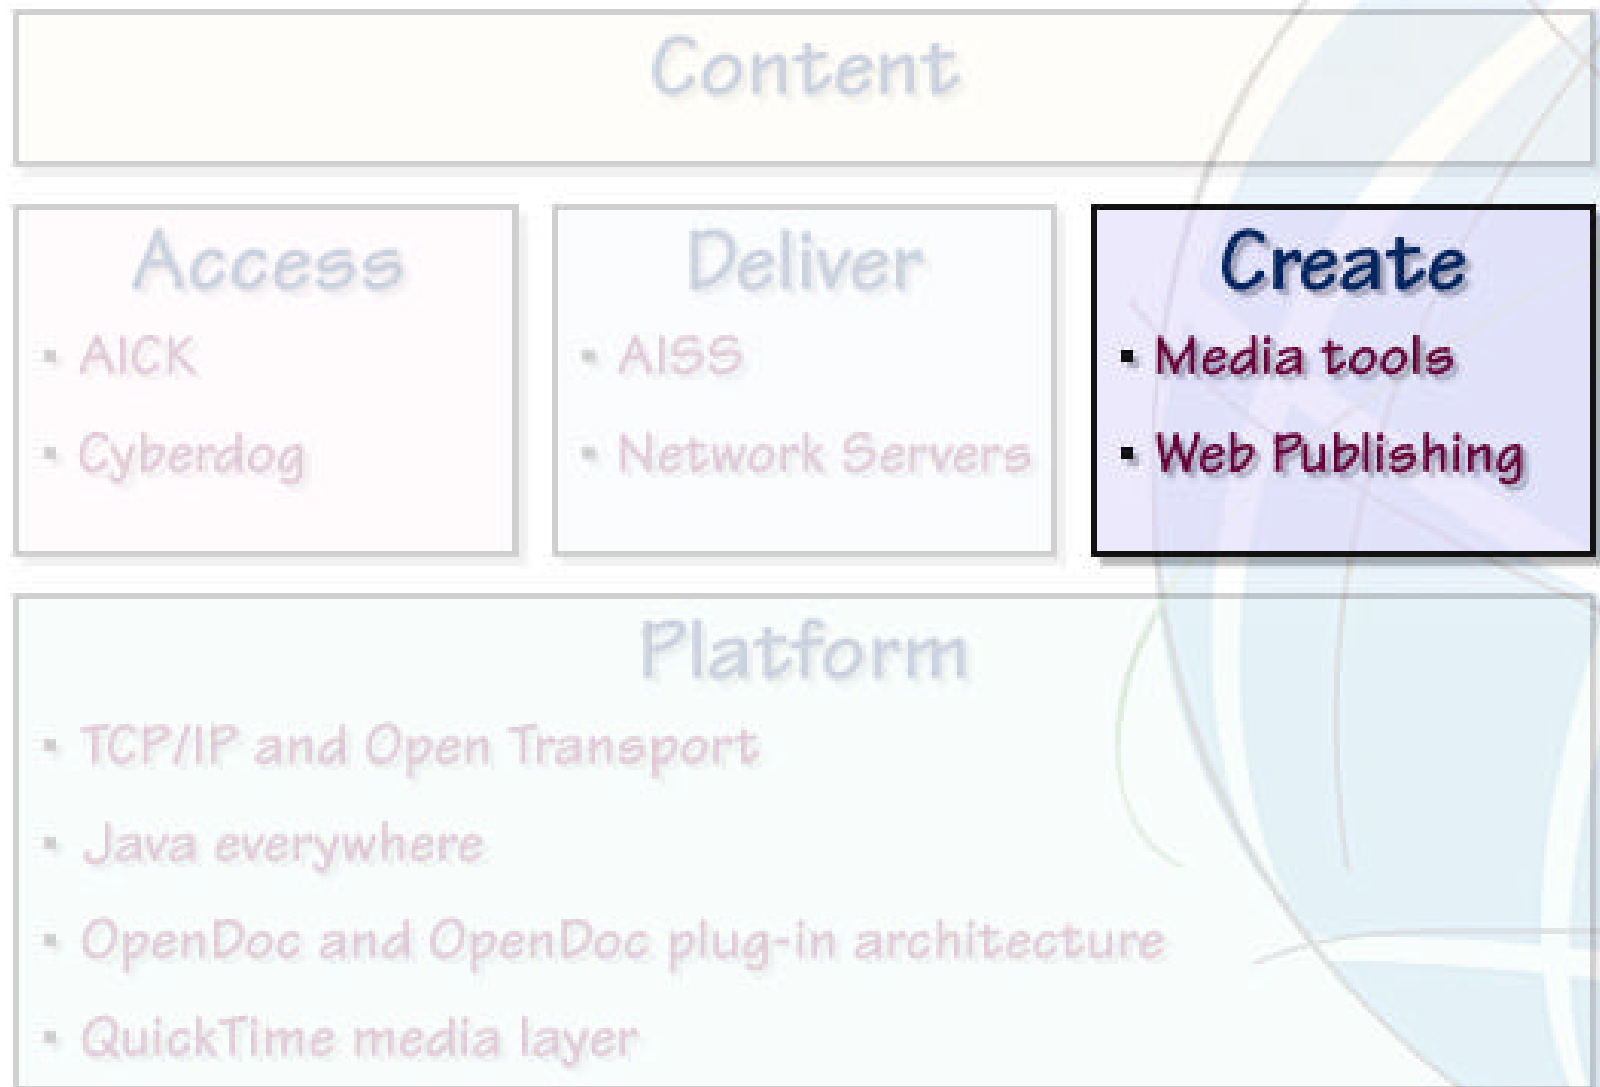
Content

Access
- AICK
- Cyberdog

Deliver
- AISS
- Network Servers

Create
- Media tools
- Web Publishing

Platform
- TCP/IP and Open Transport
- Java everywhere
- OpenDoc and OpenDoc plug-in architecture
- QuickTime media layer